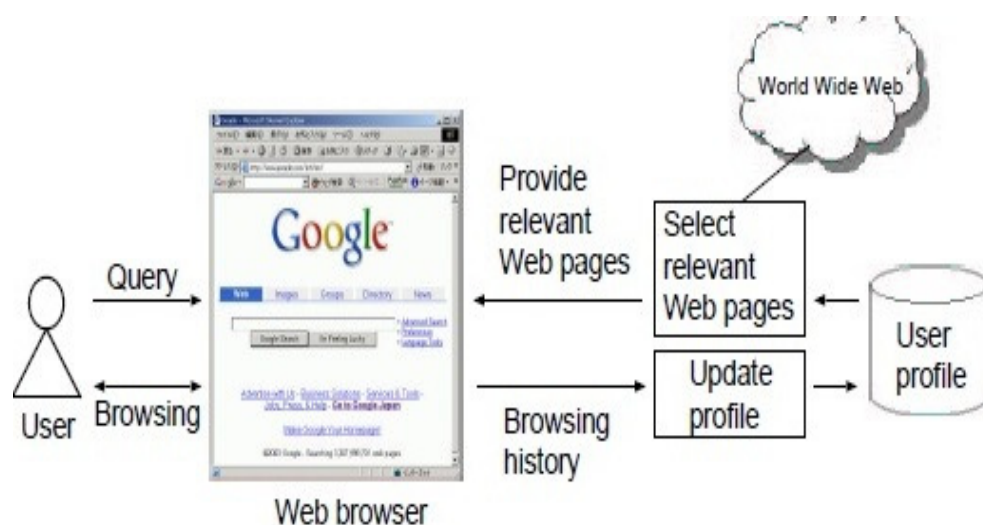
World Wide Web

Provide relevant Web pages

Select relevant Web pages

Google

Web Images Groups Directory News

Google Search I'm Feeling Lucky

Query

Browsing

User

User profile

Update profile

Browsing history

Web browser